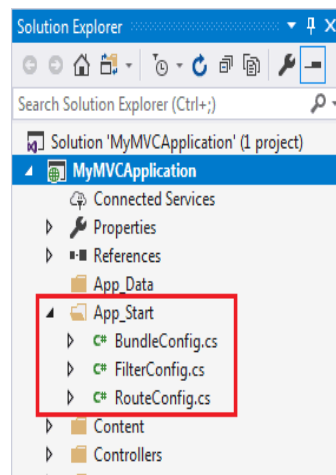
Solution Explorer

Search Solution Explorer (Ctrl+;)

Solution 'MyMVCApplication' (1 project)

MyMVCApplication

Connected Services

Properties

References

App_Data

App_Start

C# BundleConfig.cs

C# FilterConfig.cs

C# RouteConfig.cs

Content

Controllers